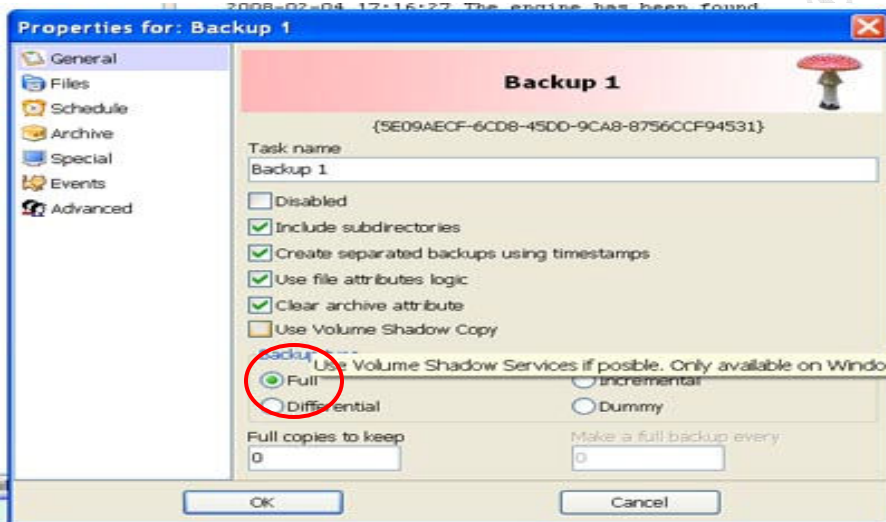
2008-02-04 17:16:27 The engine has been found

Properties for: Backup 1

General
Files
Schedule
Archive
Special
Events
Advanced

Backup 1

{5E09AECF-6CD8-45DD-9CA8-8756CCF94531}

Task name

Backup 1

Disabled

Include subdirectories

Create separated backups using timestamps

Use file attributes logic

Clear archive attribute

Use Volume Shadow Copy

Backup

Use Volume Shadow Services if posible. Only available on Windo

Full

Incremental

Differential

Dummy

Full copies to keep

0

Make a full backup every

0

OK

Cancel